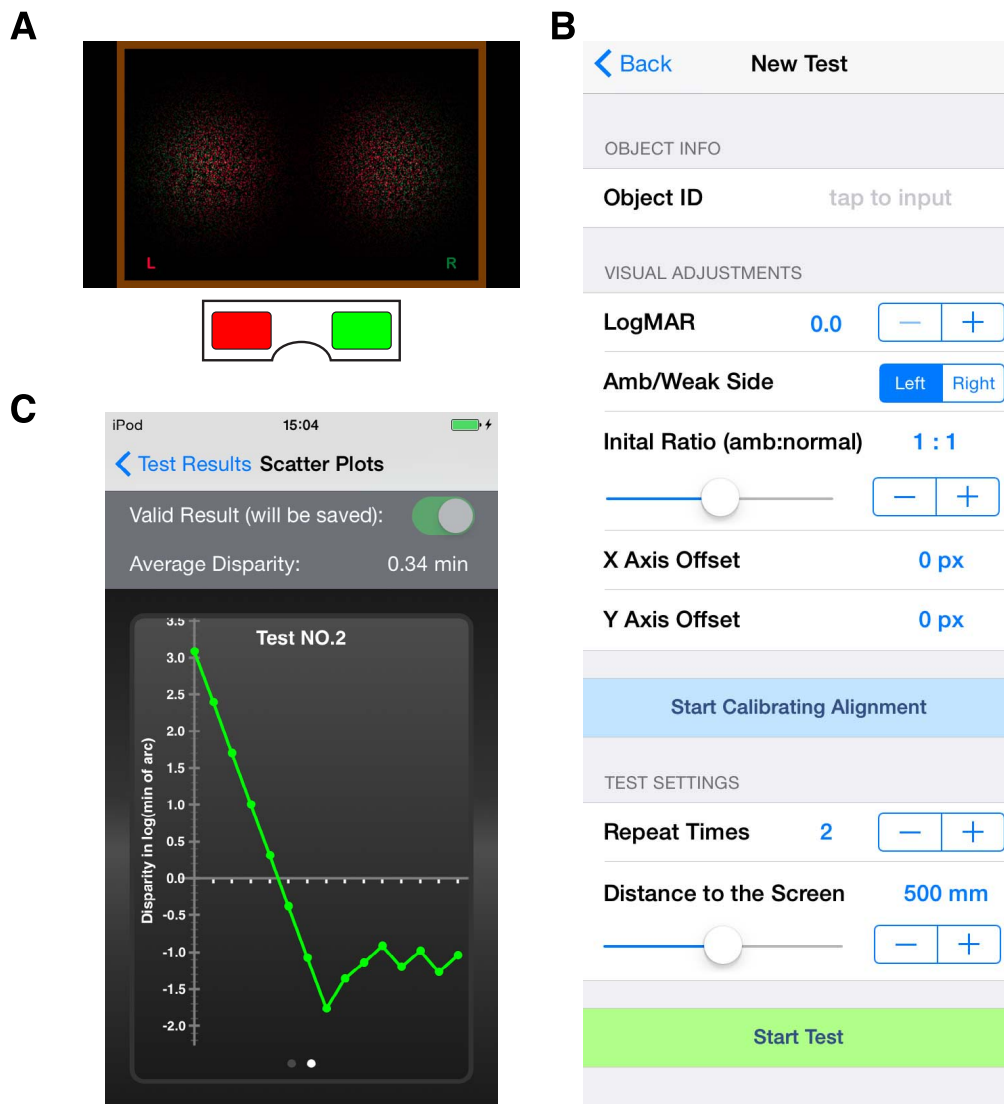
A

L R

B

Back New Test

OBJECT INFO

Object ID tap to input

VISUAL ADJUSTMENTS

LogMAR 0.0 — +

Amb/Weak Side Left Right

Inital Ratio (amb:normal) 1 : 1

— +

X Axis Offset 0 px

Y Axis Offset 0 px

Start Calibrating Alignment

TEST SETTINGS

Repeat Times 2 — +

Distance to the Screen 500 mm

— +

Start Test

C

iPod 15:04

Test Results Scatter Plots

Valid Result (will be saved):

Average Disparity: 0.34 min

Test NO.2

Disparity in log(min of arc)

3.5
3.0
2.5
2.0
1.5
1.0
0.5
0.0
-0.5
-1.0
-1.5
-2.0